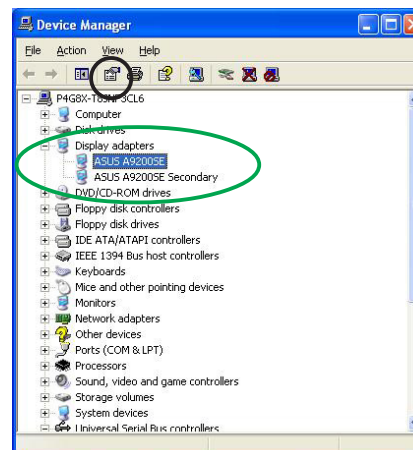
Device Manager

File Action View Help

P4G8X-T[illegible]CL6
Computer
Disk drives
Display adapters
ASUS A9200SE
ASUS A9200SE Secondary
DVD/CD-ROM drives
Floppy disk controllers
Floppy disk drives
IDE ATA/ATAPI controllers
IEEE 1394 Bus host controllers
Keyboards
Mice and other pointing devices
Monitors
Network adapters
Other devices
Ports (COM & LPT)
Processors
Sound, video and game controllers
Storage volumes
System devices
Universal Serial Bus controllers